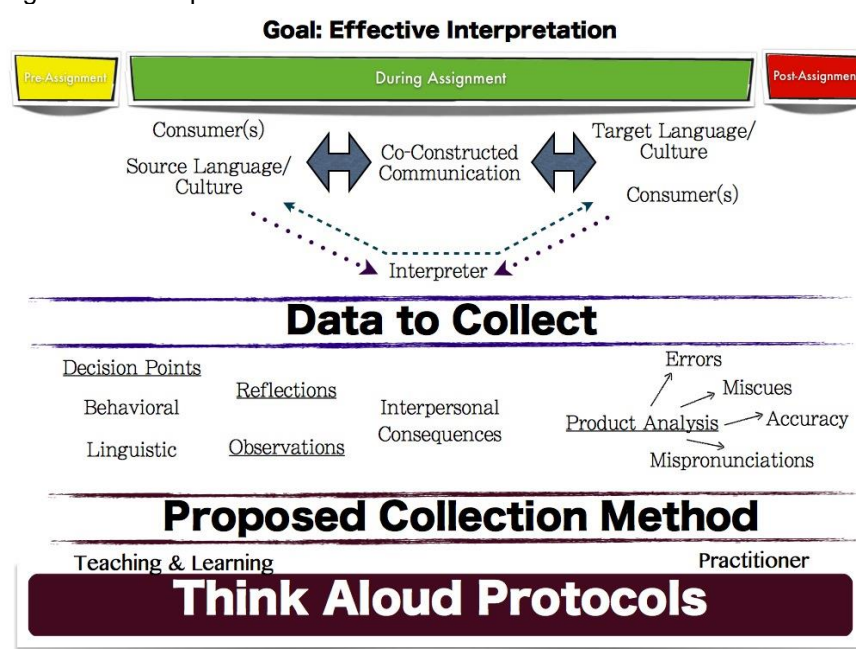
Goal: Effective Interpretation

Pre-Assignment

During Assignment

Post-Assignmen

Consumer(s)

Source Language/ Culture

Co-Constructed Communication

Target Language/ Culture

Consumer(s)

Interpreter

Data to Collect

Decision Points

Behavioral

Linguistic

Reflections

Observations

Interpersonal Consequences

Errors

Miscues

Product Analysis

Accuracy

Mispronunciations

Proposed Collection Method

Teaching & Learning

Practitioner

Think Aloud Protocols